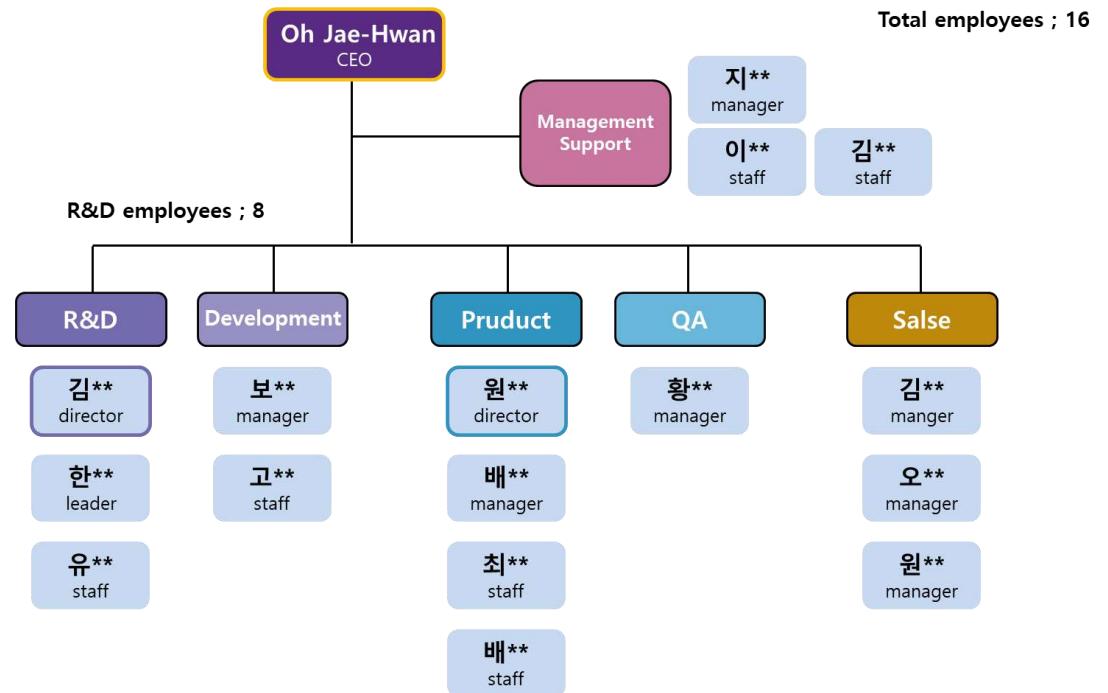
Oh Jae-Hwan
CEO

Total employees ; 16

Management Support

지**
manager

이**
staff

김**
staff

R&D employees ; 8

R&D

김**
director

한**
leader

유**
staff

Development

보**
manager

고**
staff

Pruduct

원**
director

배**
manager

최**
staff

배**
staff

QA

황**
manager

Salse

김**
manger

오**
manager

원**
manager